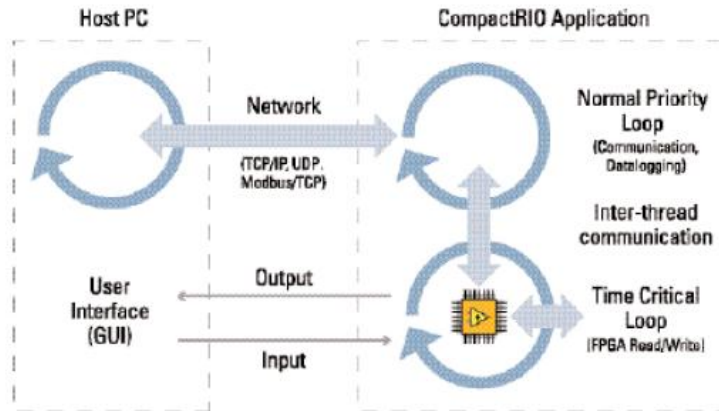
Host PC

CompactRIO Application

Network

(TCP/IP, UDP, Modbus/TCP)

Normal Priority Loop

(Communication, Datalogging)

Inter-thread communication

User Interface (GUI)

Output

Input

Time Critical Loop

(FPGA Read/Write)